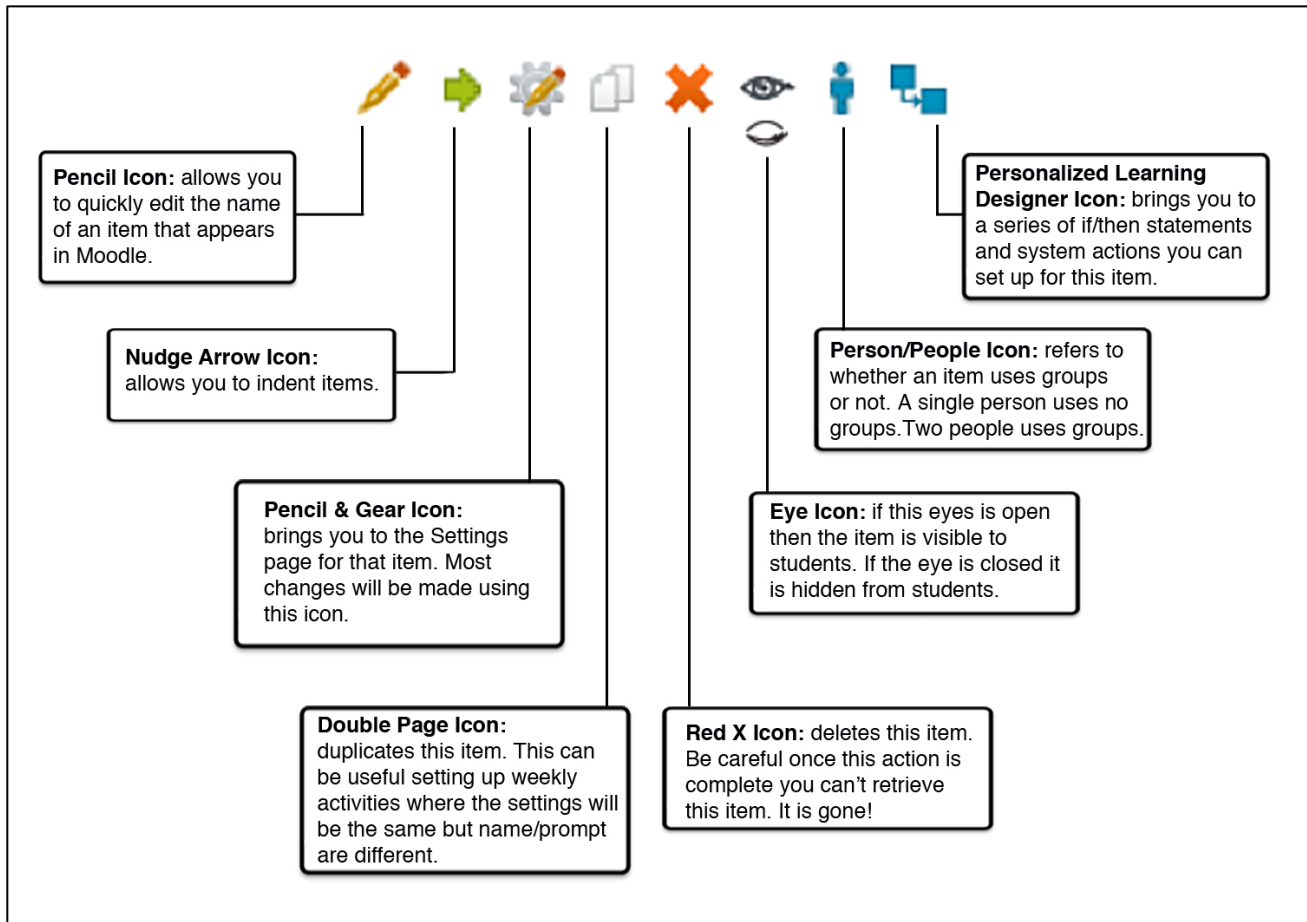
**Pencil Icon:** allows you to quickly edit the name of an item that appears in Moodle.

**Nudge Arrow Icon:** allows you to indent items.

**Pencil & Gear Icon:** brings you to the Settings page for that item. Most changes will be made using this icon.

**Double Page Icon:** duplicates this item. This can be useful setting up weekly activities where the settings will be the same but name/prompt are different.

**Red X Icon:** deletes this item. Be careful once this action is complete you can't retrieve this item. It is gone!

**Eye Icon:** if this eyes is open then the item is visible to students. If the eye is closed it is hidden from students.

**Person/People Icon:** refers to whether an item uses groups or not. A single person uses no groups.Two people uses groups.

**Personalized Learning Designer Icon:** brings you to a series of if/then statements and system actions you can set up for this item.